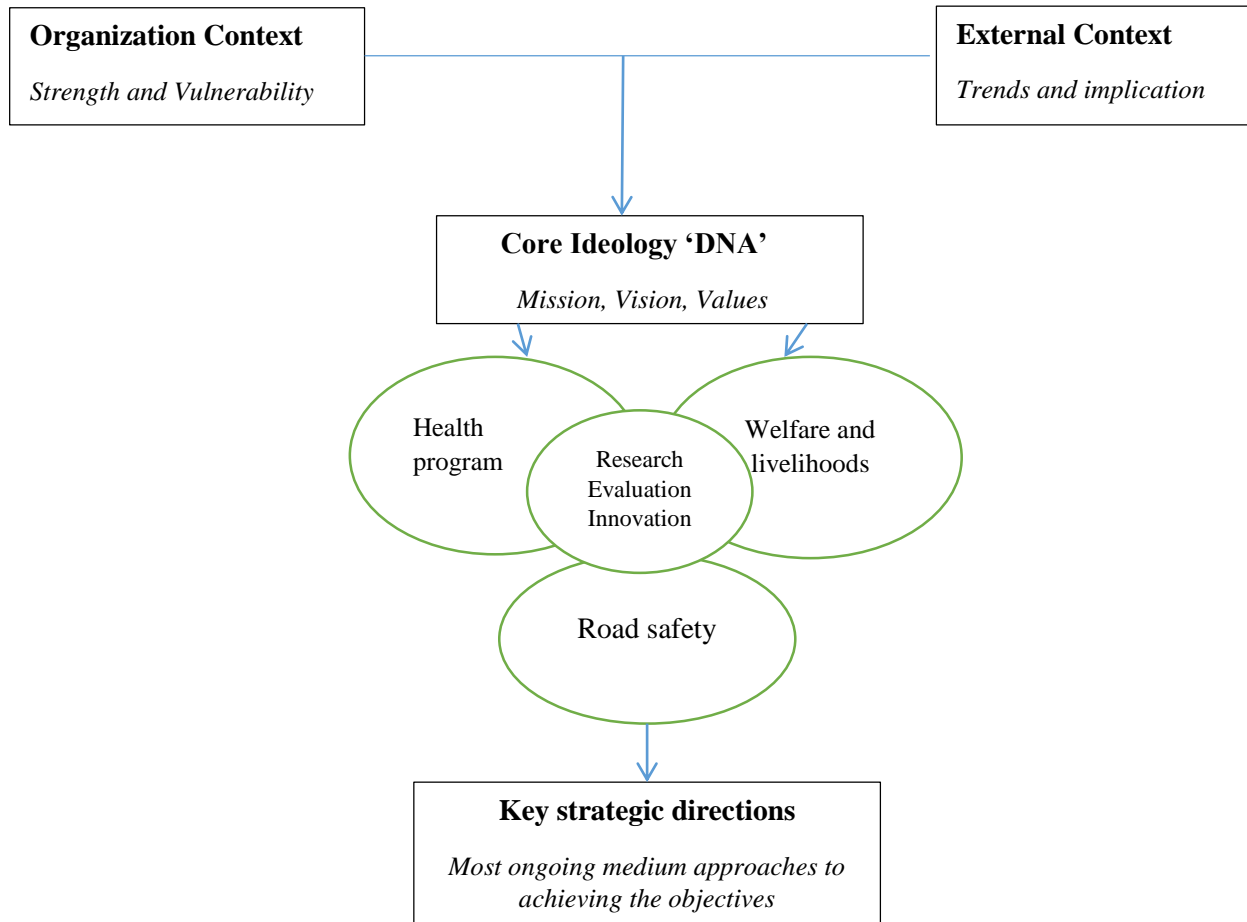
**Organization Context**

*Strength and Vulnerability*

**External Context**

*Trends and implication*

**Core Ideology 'DNA'**

*Mission, Vision, Values*

Health program

Research Evaluation Innovation

Welfare and livelihoods

Road safety

**Key strategic directions**

*Most ongoing medium approaches to achieving the objectives*